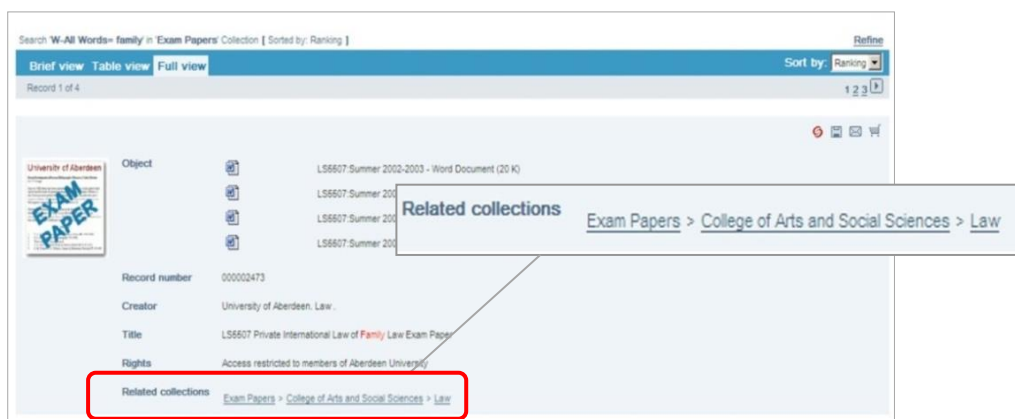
Search 'W-All Words= family' in 'Exam Papers' Collection [ Sorted by: Ranking ]

Refine

Brief view Table view Full view

Sort by: Ranking

Record 1 of 4

1 2 3

University of Aberdeen

EXAM PAPER

Object

LS5507:Summer 2002-2003 - Word Document (20 K)

LS5507:Summer 200

LS5507:Summer 200

LS5507:Summer 200

Related collections Exam Papers > College of Arts and Social Sciences > Law

Record number 000002473

Creator University of Aberdeen. Law .

Title LS5507 Private International Law of Family Law Exam Paper

Rights Access restricted to members of Aberdeen University

Related collections Exam Papers > College of Arts and Social Sciences > Law